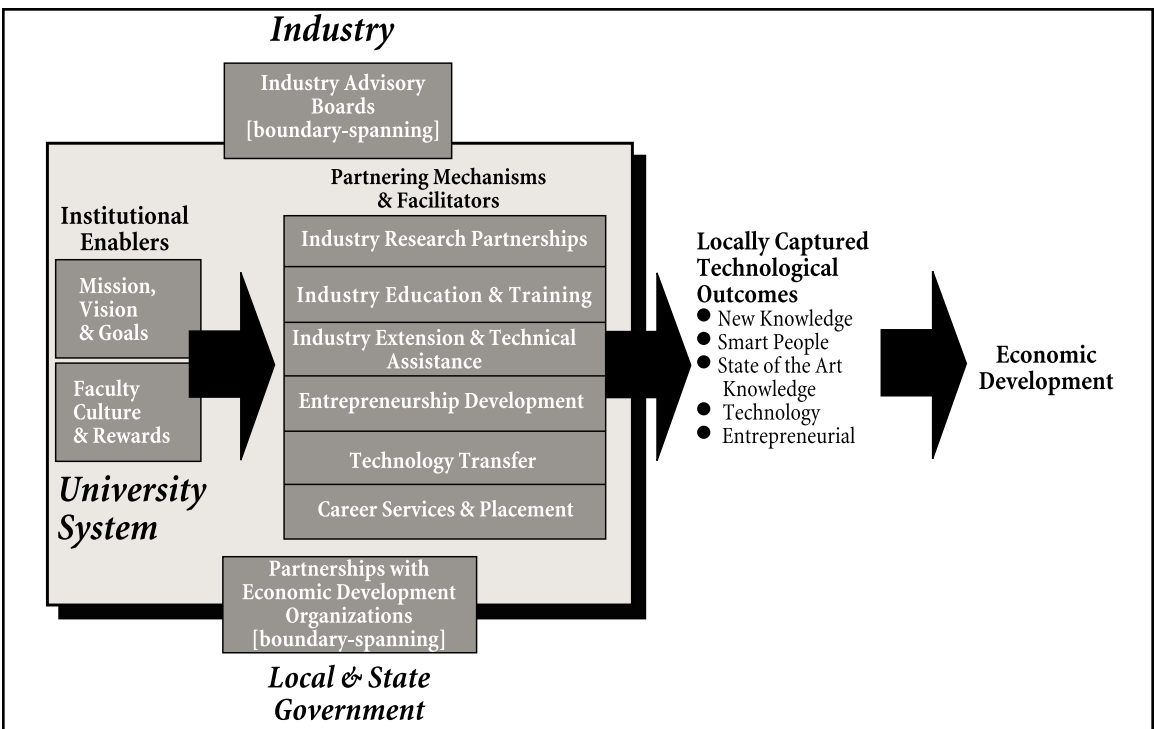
Industry

Industry Advisory Boards [boundary-spanning]

Partnering Mechanisms & Facilitators

Institutional Enablers

Mission, Vision & Goals

Faculty Culture & Rewards

Industry Research Partnerships

Industry Education & Training

Industry Extension & Technical Assistance

Entrepreneurship Development

Technology Transfer

Career Services & Placement

University System

Locally Captured Technological Outcomes
- New Knowledge
- Smart People
- State of the Art Knowledge
- Technology
- Entrepreneurial

Economic Development

Partnerships with Economic Development Organizations [boundary-spanning]

Local & State Government